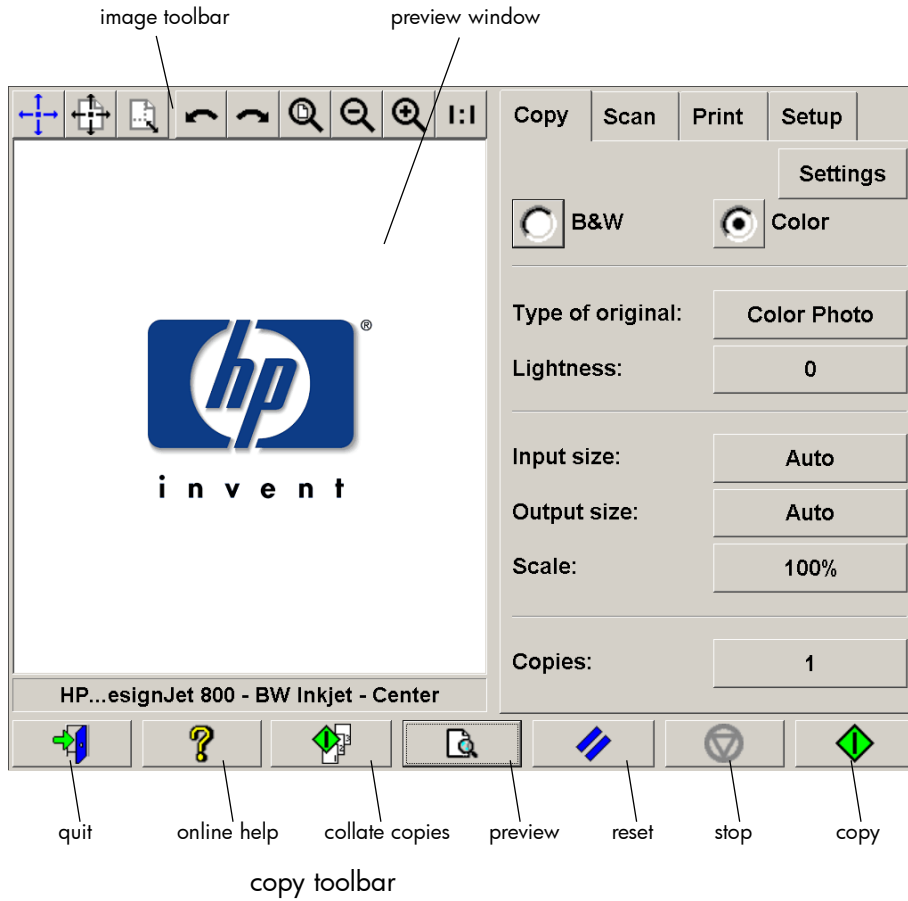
image toolbar

preview window

1:1

Copy

Scan

Print

Setup

Settings

B&W

Color

Type of original:

Color Photo

Lightness:

0

Input size:

Auto

Output size:

Auto

Scale:

100%

Copies:

1

hp ®

i n v e n t

HP...esignJet 800 - BW Inkjet - Center

quit

online help

collate copies

preview

reset

stop

copy

copy toolbar